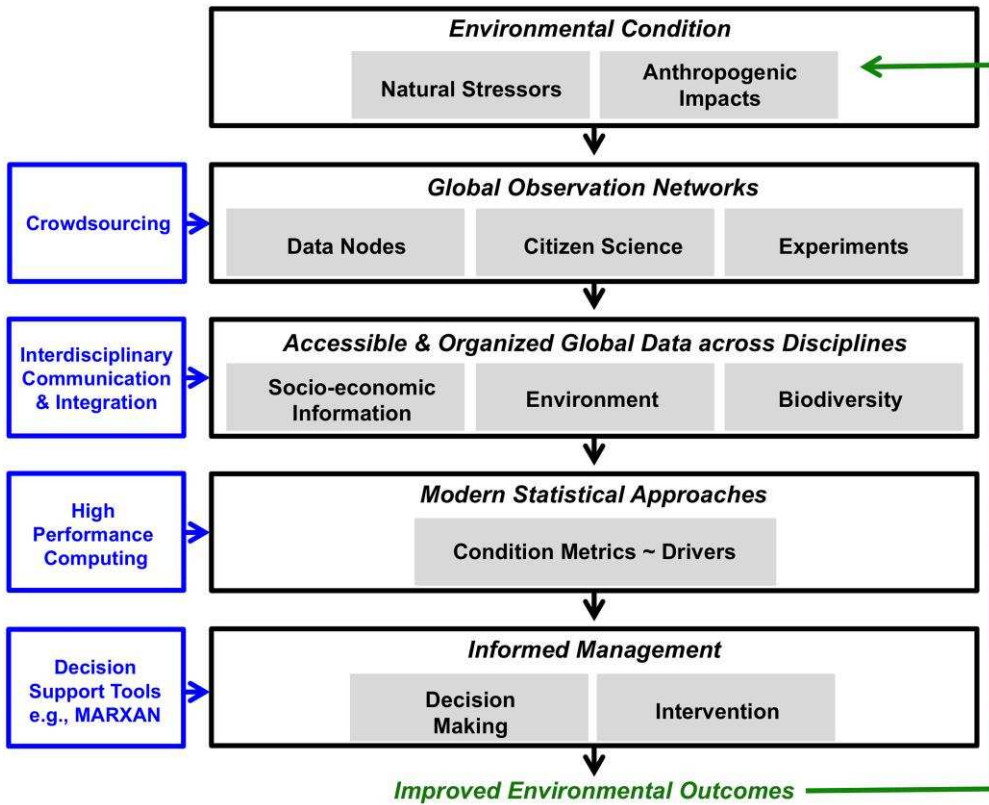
Environmental Condition

Natural Stressors

Anthropogenic Impacts

Crowdsourcing

Global Observation Networks

Data Nodes

Citizen Science

Experiments

Interdisciplinary Communication & Integration

Accessible & Organized Global Data across Disciplines

Socio-economic Information

Environment

Biodiversity

High Performance Computing

Modern Statistical Approaches

Condition Metrics ~ Drivers

Decision Support Tools e.g., MARXAN

Informed Management

Decision Making

Intervention

Improved Environmental Outcomes